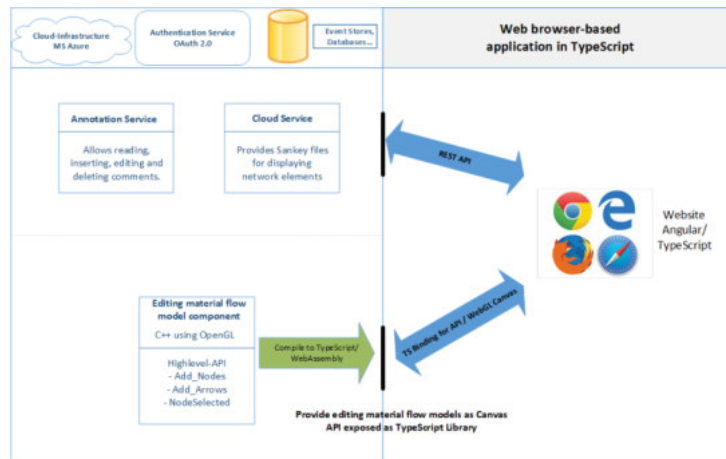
Cloud-Infrastructure MS Azure

Authentication Service OAuth 2.0

Event Stores, Databases...

Web browser-based application in TypeScript

Annotation Service

Allows reading, inserting, editing and deleting comments.

Cloud Service

Provides Sankey files for displaying network elements

REST API

Website Angular/ TypeScript

Editing material flow model component

C++ using OpenGL

Highlevel-API
- Add_Nodes
- Add_Arrows
- NodeSelected

Compile to TypeScript/ WebAssembly

TS Binding for API / WebGL Canvas

Provide editing material flow models as Canvas API exposed as TypeScript Library